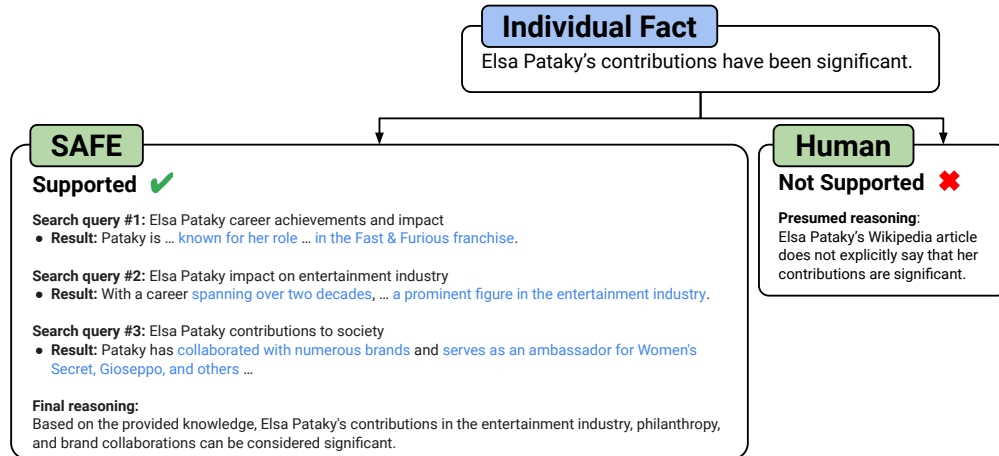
Individual Fact

Elsa Pataky's contributions have been significant.

SAFE

Supported ✔

**Search query #1:** Elsa Pataky career achievements and impact
- **Result:** Pataky is … known for her role … in the Fast & Furious franchise.

**Search query #2:** Elsa Pataky impact on entertainment industry
- **Result:** With a career spanning over two decades, … a prominent figure in the entertainment industry.

**Search query #3:** Elsa Pataky contributions to society
- **Result:** Pataky has collaborated with numerous brands and serves as an ambassador for Women's Secret, Gioseppo, and others …

**Final reasoning:**
Based on the provided knowledge, Elsa Pataky's contributions in the entertainment industry, philanthropy, and brand collaborations can be considered significant.

Human

Not Supported ✖

**Presumed reasoning**:
Elsa Pataky's Wikipedia article does not explicitly say that her contributions are significant.